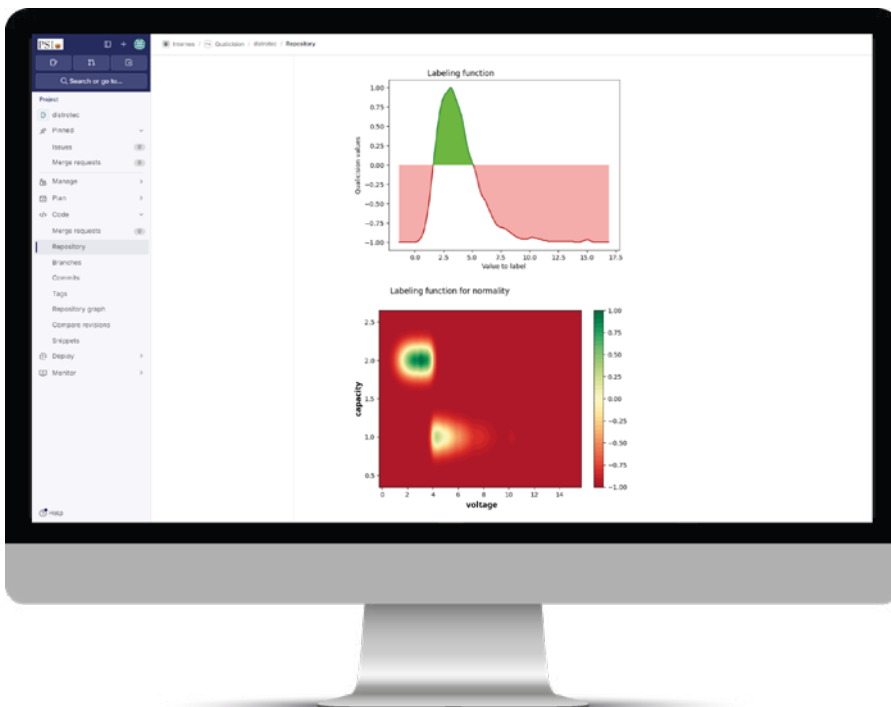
PSI

Search or go to...

Project

distrotec

Pinned

Issues 0

Merge requests 0

Manage

Plan

Code

Merge requests 0

Repository

Branches

Commits

Tags

Repository graph

Compare revisions

Snippets

Deploy

Monitor

Help

Internes / Qualicision / distrotec / Repository

Labeling function

1.00
0.75
0.50
0.25
0.00
−0.25
−0.50
−0.75
−1.00

Qualicision values

0.0 2.5 5.0 7.5 10.0 12.5 15.0 17.5

Value to label

Labeling function for normality

2.5
2.0
1.5
1.0
0.5

capacity

0 2 4 6 8 10 12 14

voltage

1.00
0.75
0.50
0.25
0.00
−0.25
−0.50
−0.75
−1.00